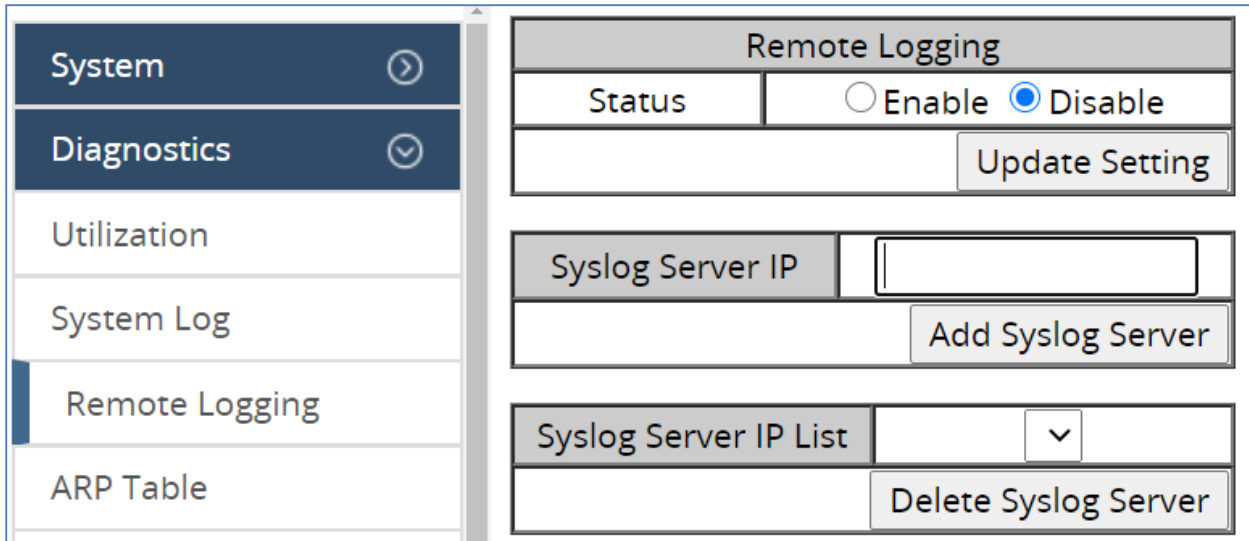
System

Diagnostics

Utilization

System Log

Remote Logging

ARP Table

| Remote Logging | |
|---|---|
| Status | Enable Disable |
| | Update Setting |

| Syslog Server IP | |
|---|---|
| | Add Syslog Server |

| Syslog Server IP List | |
|---|---|
| | Delete Syslog Server |